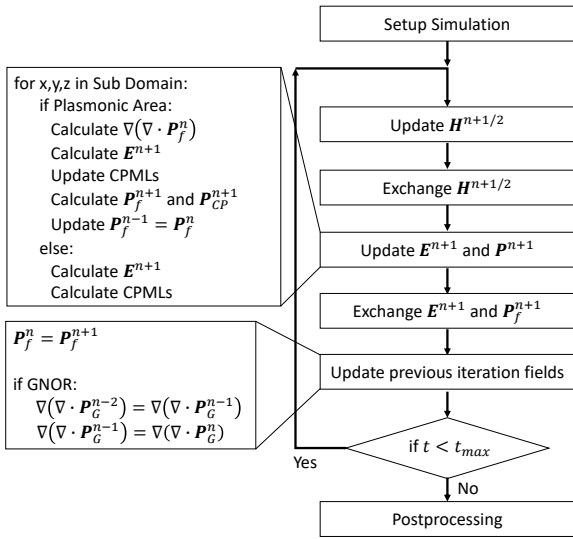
for x,y,z in Sub Domain:
if Plasmonic Area:
Calculate $\nabla(\nabla \cdot \boldsymbol{P}_f^n)$
Calculate $\boldsymbol{E}^{n+1}$
Update CPMLs
Calculate $\boldsymbol{P}_f^{n+1}$ and $\boldsymbol{P}_{CP}^{n+1}$
Update $\boldsymbol{P}_f^{n-1} = \boldsymbol{P}_f^n$
else:
Calculate $\boldsymbol{E}^{n+1}$
Calculate CPMLs

$\boldsymbol{P}_f^n = \boldsymbol{P}_f^{n+1}$

if GNOR:
$\nabla(\nabla \cdot \boldsymbol{P}_G^{n-2}) = \nabla(\nabla \cdot \boldsymbol{P}_G^{n-1})$
$\nabla(\nabla \cdot \boldsymbol{P}_G^{n-1}) = \nabla(\nabla \cdot \boldsymbol{P}_G^{n})$

Setup Simulation

Update $\boldsymbol{H}^{n+1/2}$

Exchange $\boldsymbol{H}^{n+1/2}$

Update $\boldsymbol{E}^{n+1}$ and $\boldsymbol{P}^{n+1}$

Exchange $\boldsymbol{E}^{n+1}$ and $\boldsymbol{P}_f^{n+1}$

Update previous iteration fields

if $t < t_{max}$

Yes

No

Postprocessing